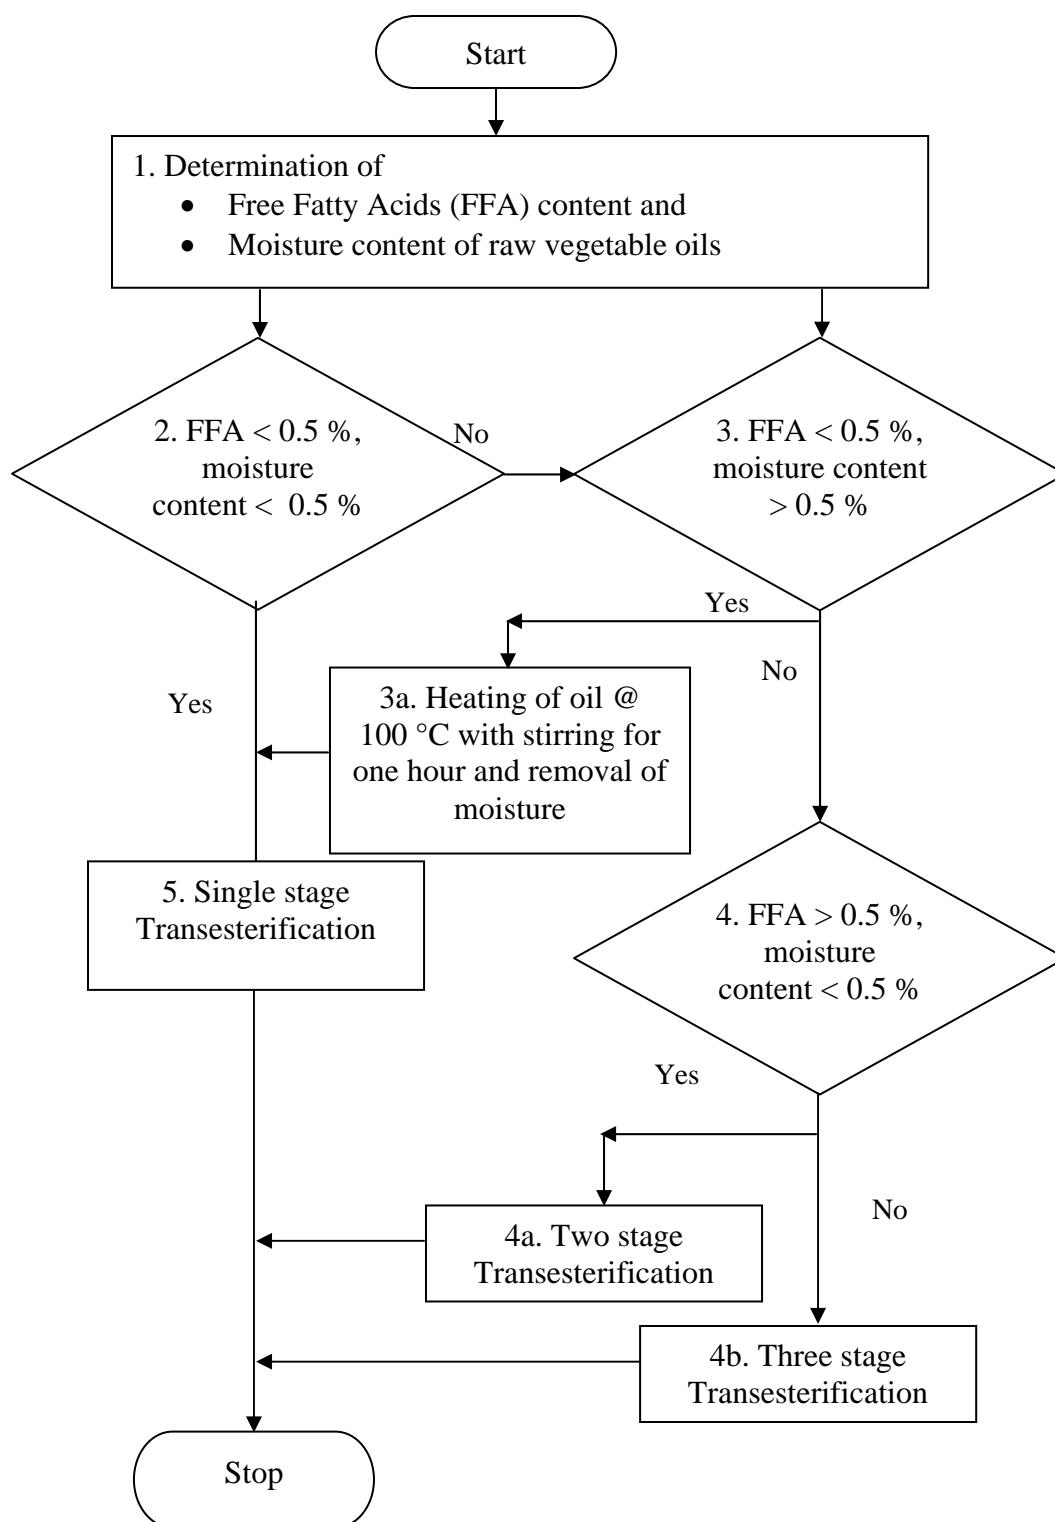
Start

1. Determination of
- Free Fatty Acids (FFA) content and
- Moisture content of raw vegetable oils

2. FFA < 0.5 %, moisture content < 0.5 %

No

3. FFA < 0.5 %, moisture content > 0.5 %

Yes

No

Yes

3a. Heating of oil @ 100 °C with stirring for one hour and removal of moisture

5. Single stage Transesterification

4. FFA > 0.5 %, moisture content < 0.5 %

Yes

No

4a. Two stage Transesterification

4b. Three stage Transesterification

Stop